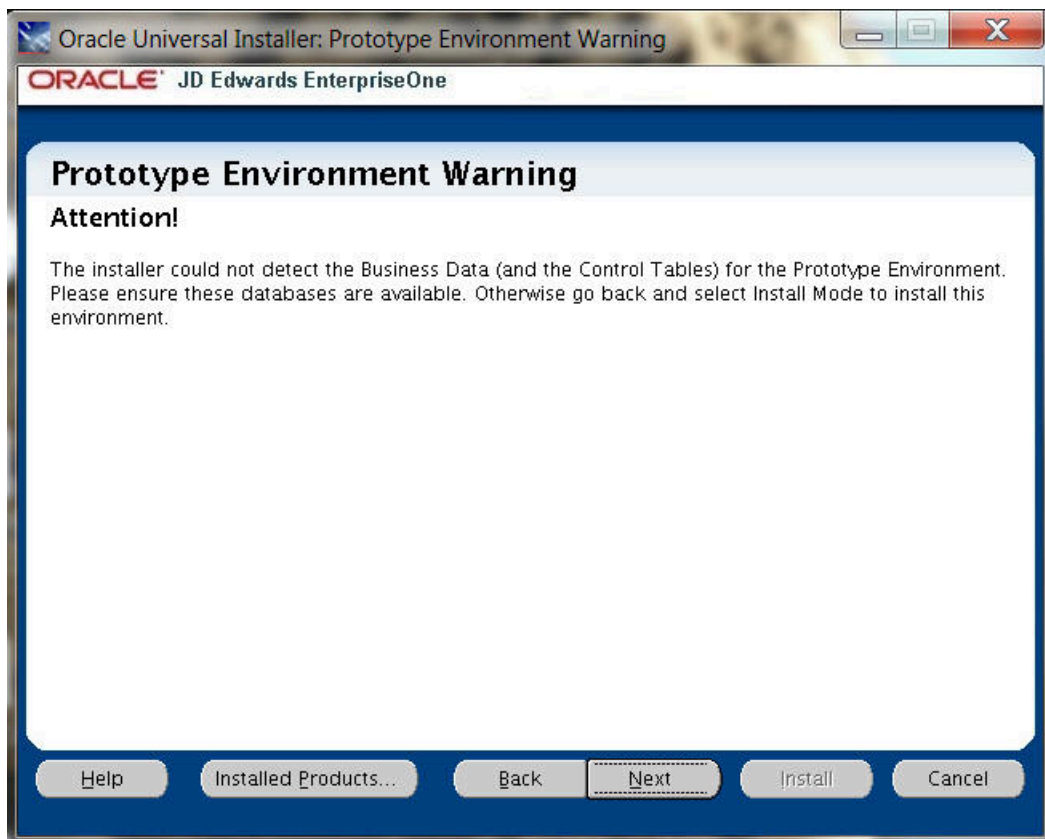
Oracle Universal Installer: Prototype Environment Warning

ORACLE JD Edwards EnterpriseOne

Prototype Environment Warning

Attention!

The installer could not detect the Business Data (and the Control Tables) for the Prototype Environment. Please ensure these databases are available. Otherwise go back and select Install Mode to install this environment.

Help | Installed Products... | Back | Next | Install | Cancel